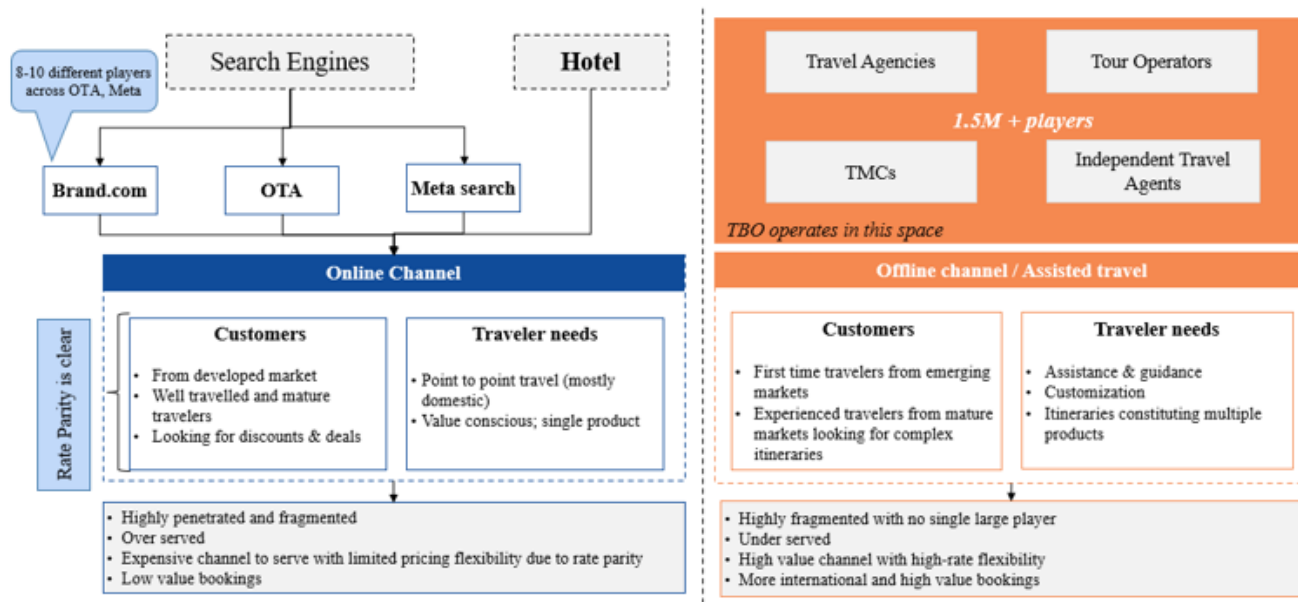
8-10 different players across OTA, Meta

Search Engines

Hotel

Brand.com

OTA

Meta search

Online Channel

Rate Parity is clear

Customers

• From developed market
• Well travelled and mature travelers
• Looking for discounts & deals

Traveler needs

• Point to point travel (mostly domestic)
• Value conscious; single product

• Highly penetrated and fragmented
• Over served
• Expensive channel to serve with limited pricing flexibility due to rate parity
• Low value bookings

Travel Agencies

Tour Operators

1.5M + players

TMCs

Independent Travel Agents

TBO operates in this space

Offline channel / Assisted travel

Customers

• First time travelers from emerging markets
• Experienced travelers from mature markets looking for complex itineraries

Traveler needs

• Assistance & guidance
• Customization
• Itineraries constituting multiple products

• Highly fragmented with no single large player
• Under served
• High value channel with high-rate flexibility
• More international and high value bookings